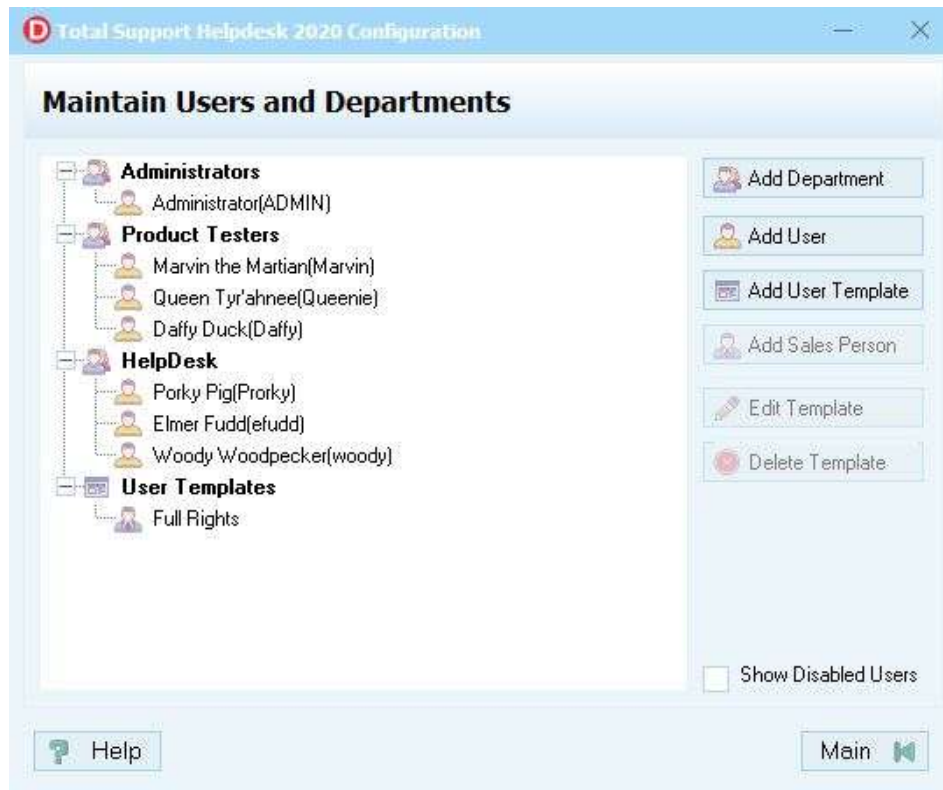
Total Support Helpdesk 2020 Configuration

Maintain Users and Departments

Administrators
Administrator(ADMIN)
Product Testers
Marvin the Martian(Marvin)
Queen Tyr'ahnee(Queenie)
Daffy Duck(Daffy)
HelpDesk
Porky Pig(Prorky)
Elmer Fudd(efudd)
Woody Woodpecker(woody)
User Templates
Full Rights

Add Department
Add User
Add User Template
Add Sales Person
Edit Template
Delete Template

Show Disabled Users

Help
Main